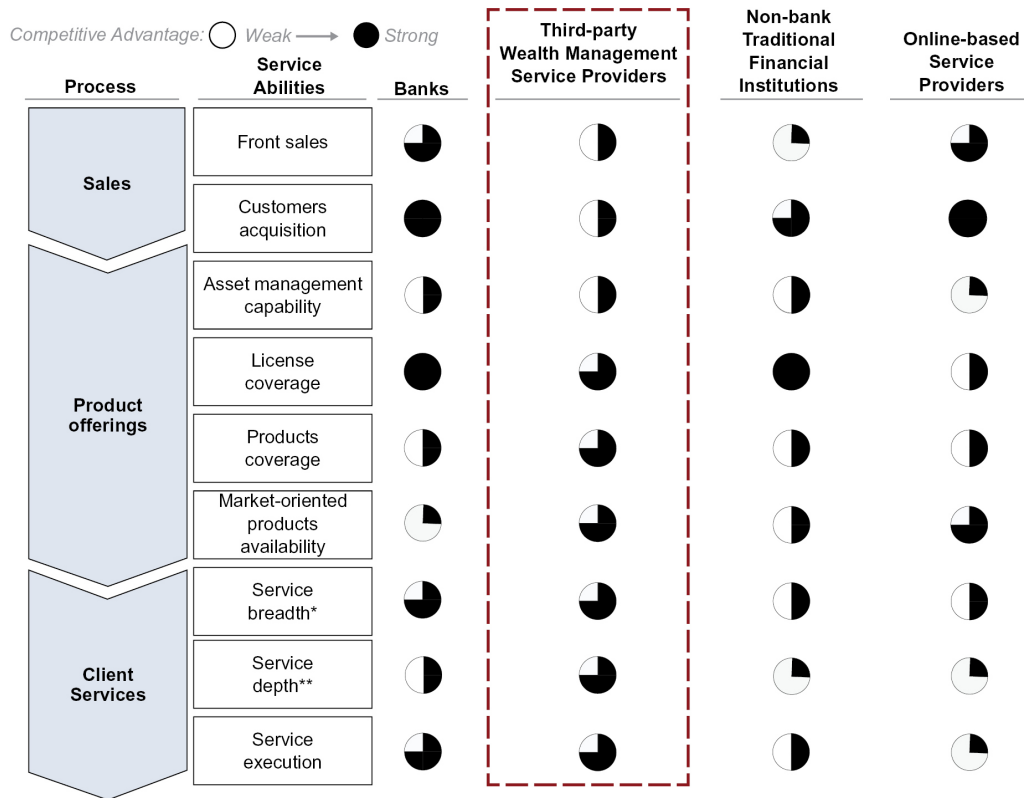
Competitive Advantage: Weak → Strong

| Process | Service Abilities | Banks | Third-party Wealth Management Service Providers | Non-bank Traditional Financial Institutions | Online-based Service Providers |
|---|---|---|---|---|---|
| Sales | Front sales | | | | |
| | Customers acquisition | | | | |
| Product offerings | Asset management capability | | | | |
| | License coverage | | | | |
| | Products coverage | | | | |
| | Market-oriented products availability | | | | |
| Client Services | Service breadth* | | | | |
| | Service depth** | | | | |
| | Service execution | | | | |